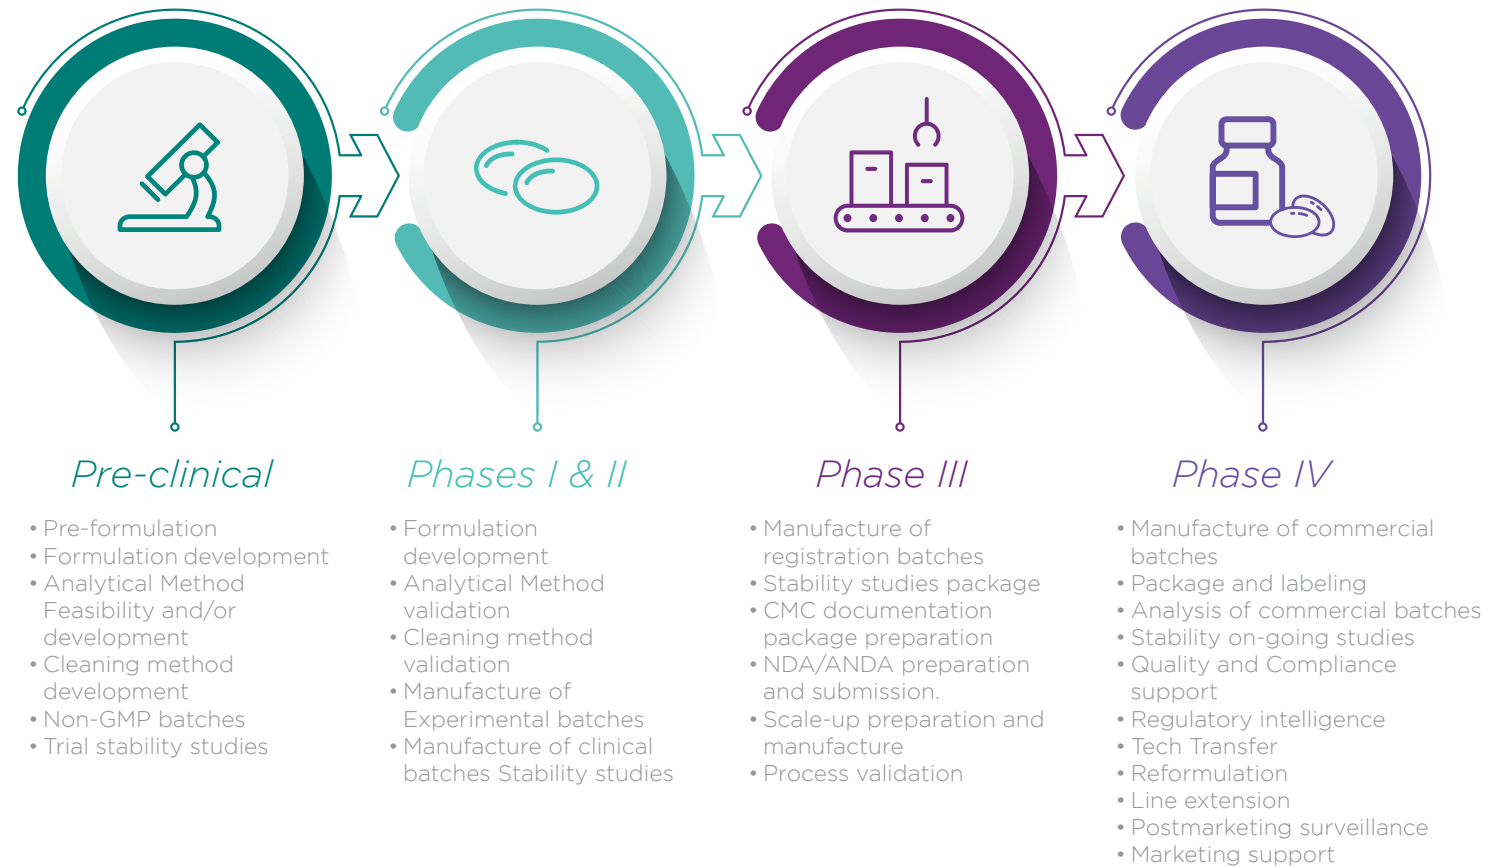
Pre-clinical

• Pre-formulation
• Formulation development
• Analytical Method Feasibility and/or development
• Cleaning method development
• Non-GMP batches
• Trial stability studies

Phases I & II

• Formulation development
• Analytical Method validation
• Cleaning method validation
• Manufacture of Experimental batches
• Manufacture of clinical batches Stability studies

Phase III

• Manufacture of registration batches
• Stability studies package
• CMC documentation package preparation
• NDA/ANDA preparation and submission.
• Scale-up preparation and manufacture
• Process validation

Phase IV

• Manufacture of commercial batches
• Package and labeling
• Analysis of commercial batches
• Stability on-going studies
• Quality and Compliance support
• Regulatory intelligence
• Tech Transfer
• Reformulation
• Line extension
• Postmarketing surveillance
• Marketing support